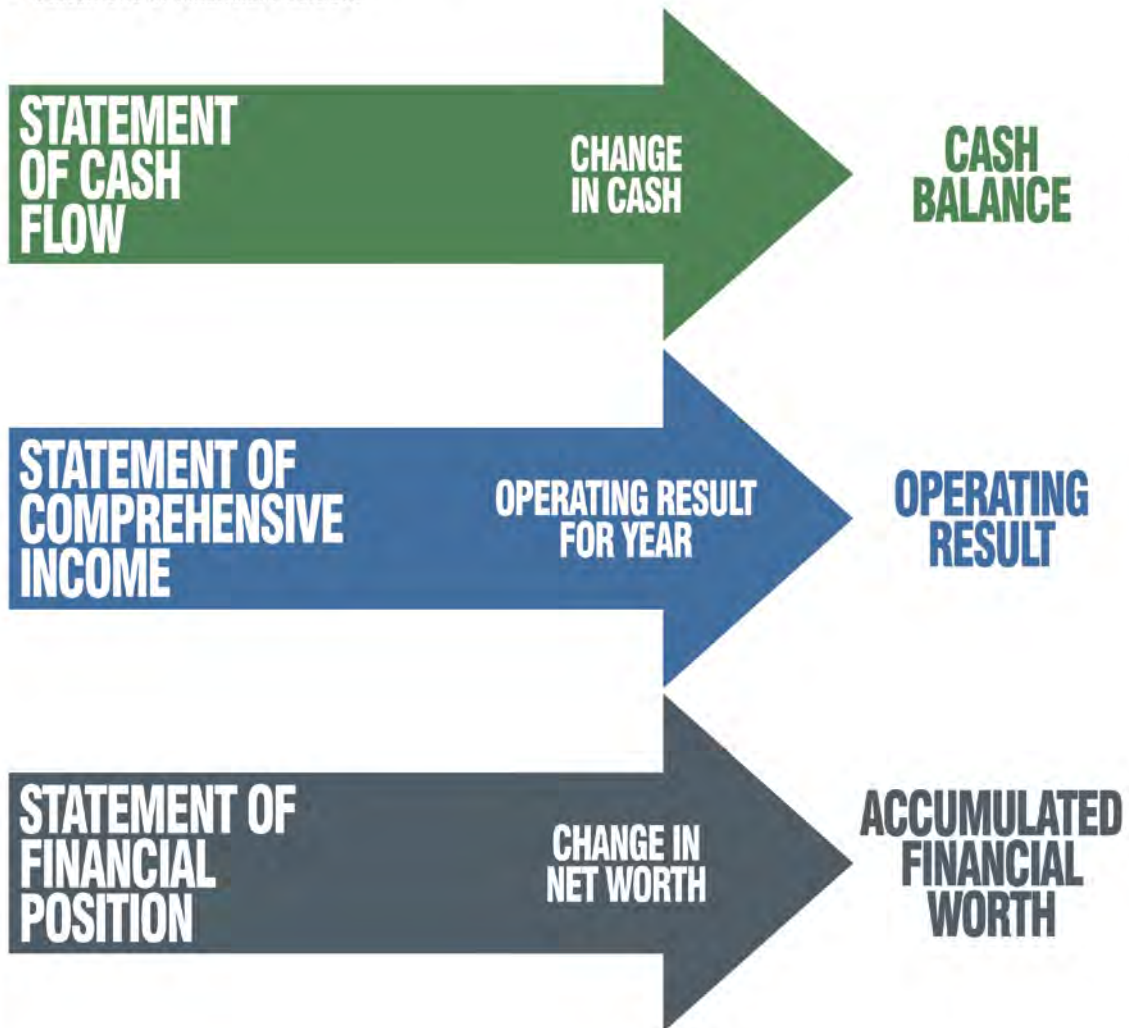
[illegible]

STATEMENT OF CASH FLOW

CHANGE IN CASH

CASH BALANCE

STATEMENT OF COMPREHENSIVE INCOME

OPERATING RESULT FOR YEAR

OPERATING RESULT

STATEMENT OF FINANCIAL POSITION

CHANGE IN NET WORTH

ACCUMULATED FINANCIAL WORTH